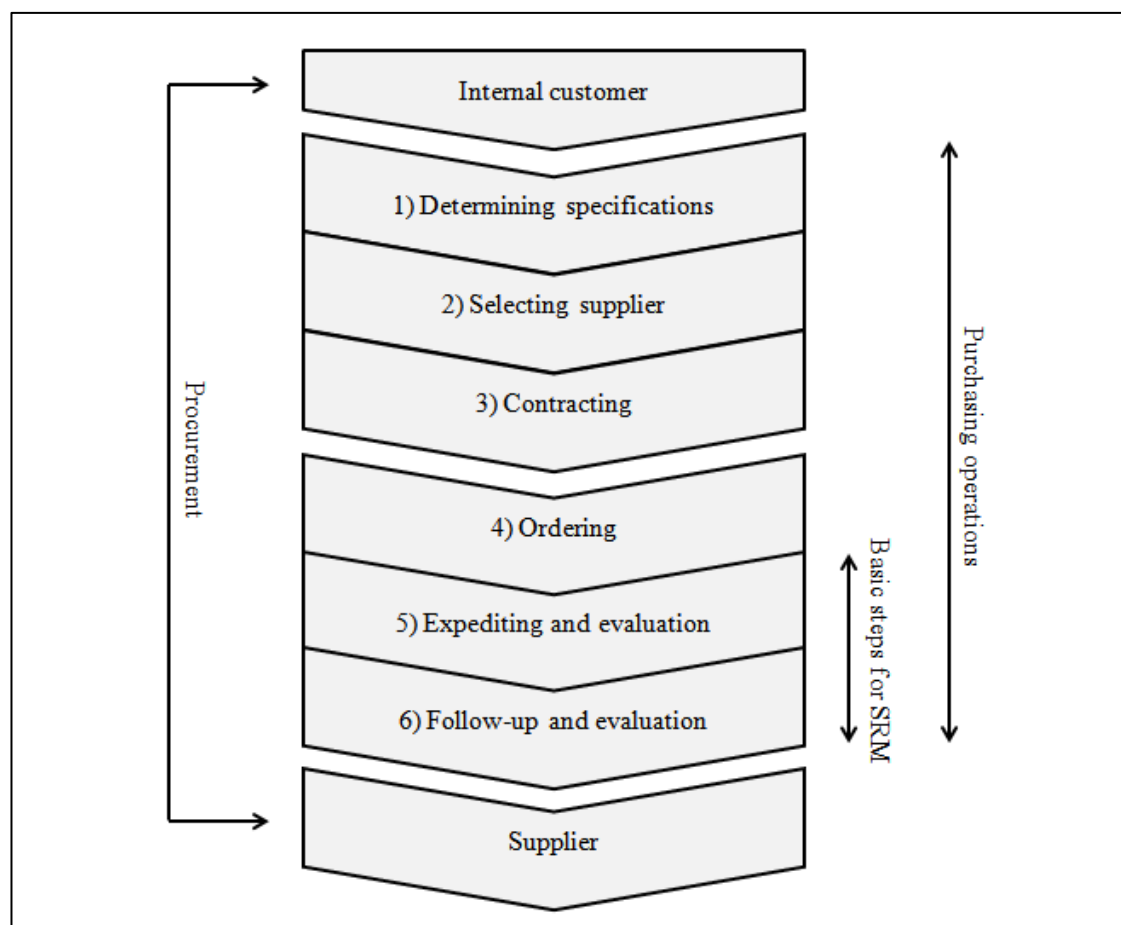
Internal customer

1) Determining specifications

2) Selecting supplier

3) Contracting

4) Ordering

5) Expediting and evaluation

6) Follow-up and evaluation

Supplier

Procurement

Purchasing operations

Basic steps for SRM